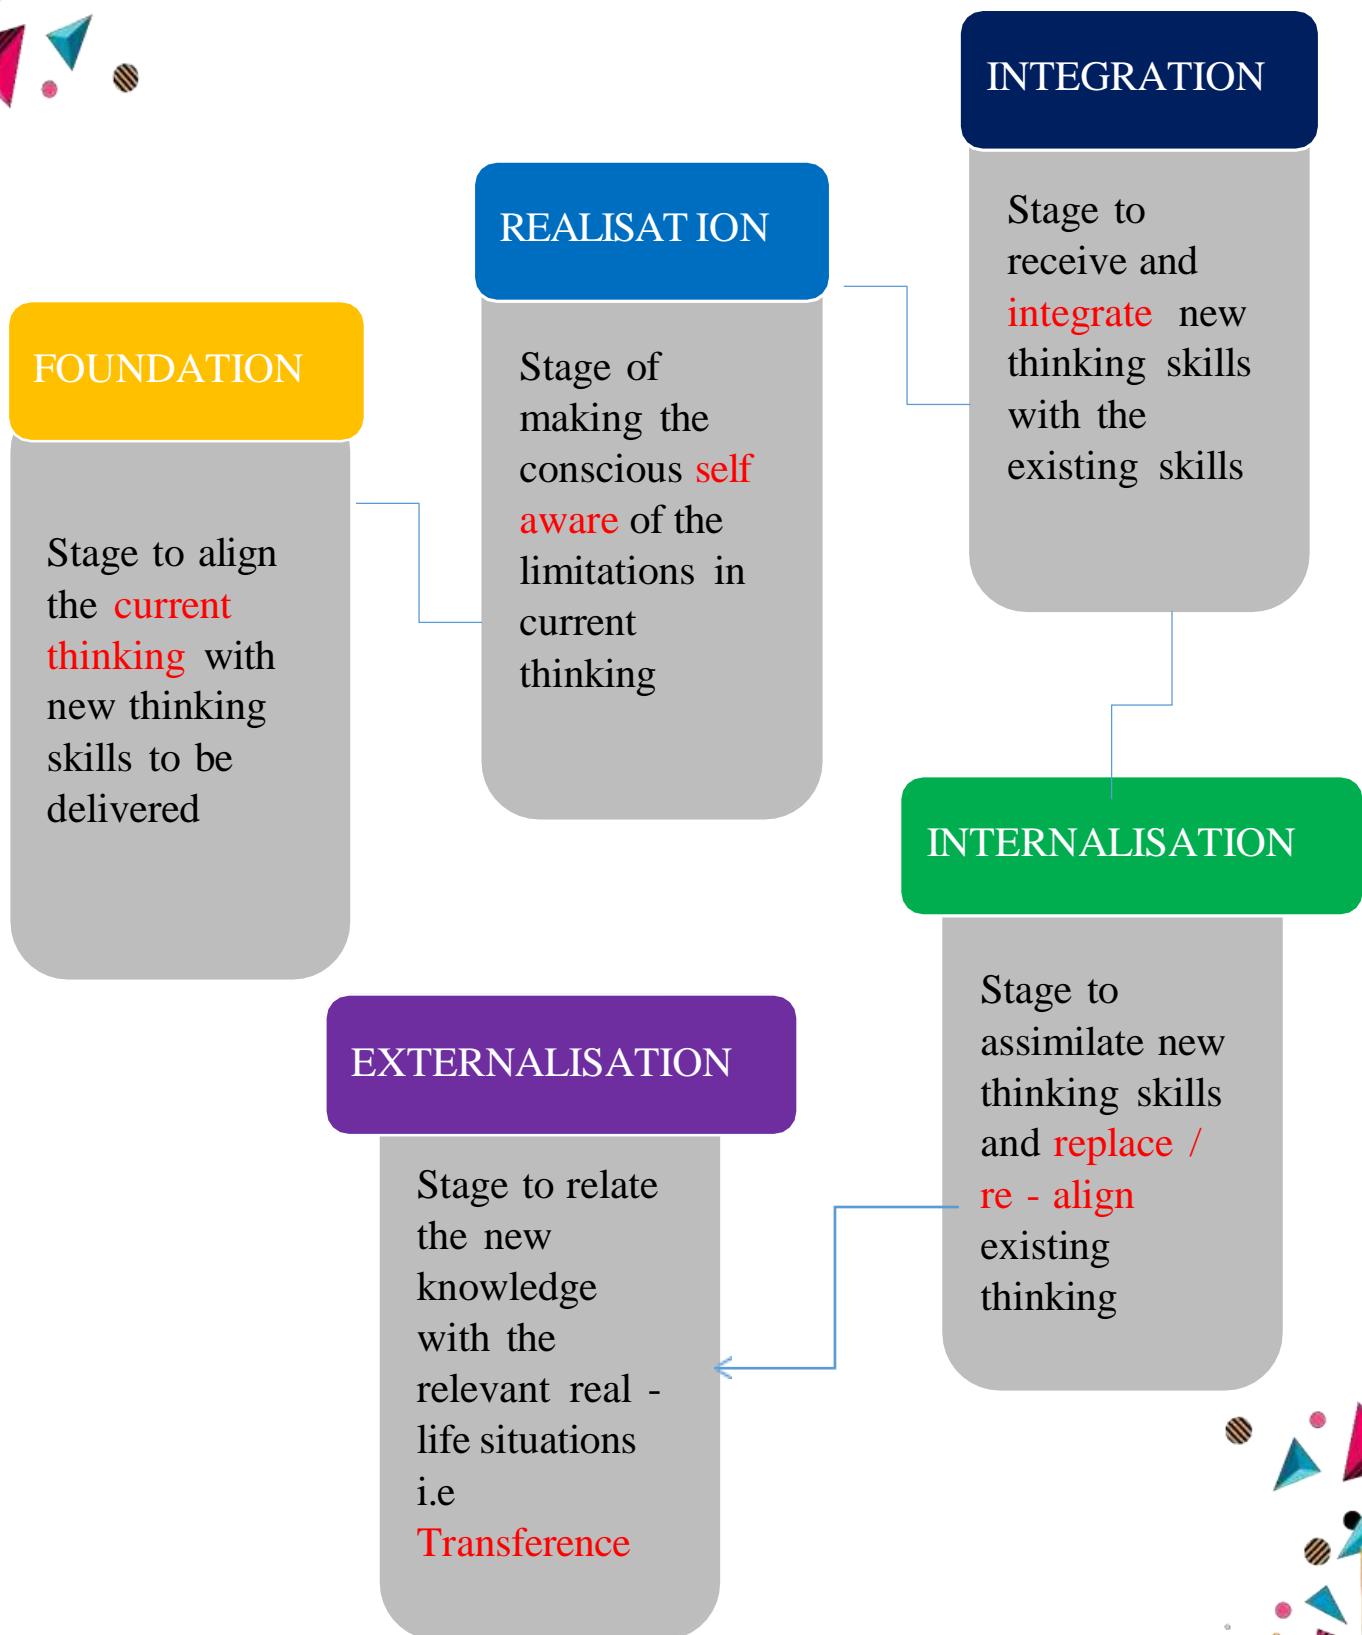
FOUNDATION

Stage to align the current thinking with new thinking skills to be delivered

REALISAT ION

Stage of making the conscious self aware of the limitations in current thinking

INTEGRATION

Stage to receive and integrate new thinking skills with the existing skills

INTERNALISATION

Stage to assimilate new thinking skills and replace / re - align existing thinking

EXTERNALISATION

Stage to relate the new knowledge with the relevant real - life situations i.e Transference